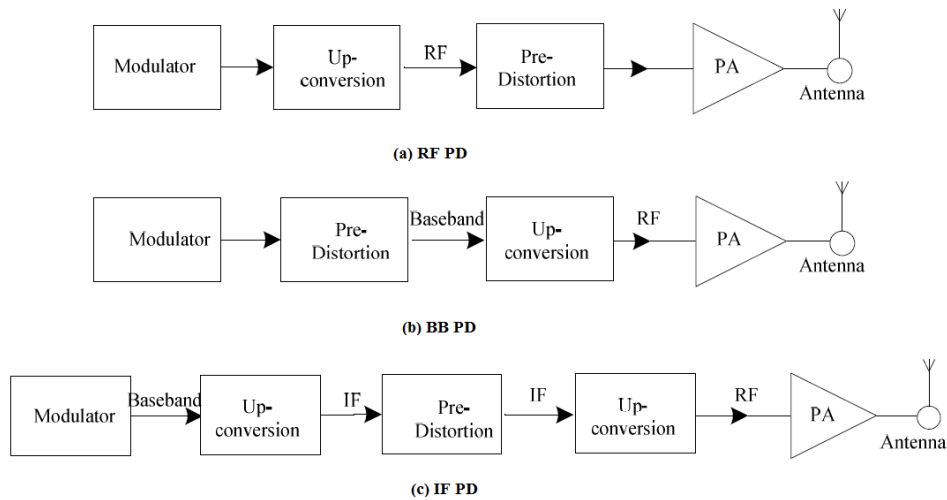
Modulator

Up-conversion

RF

Pre-Distortion

PA

Antenna

(a) RF PD

Modulator

Pre-Distortion

Baseband

Up-conversion

RF

PA

Antenna

(b) BB PD

Modulator

Baseband

Up-conversion

IF

Pre-Distortion

IF

Up-conversion

RF

PA

Antenna

(c) IF PD